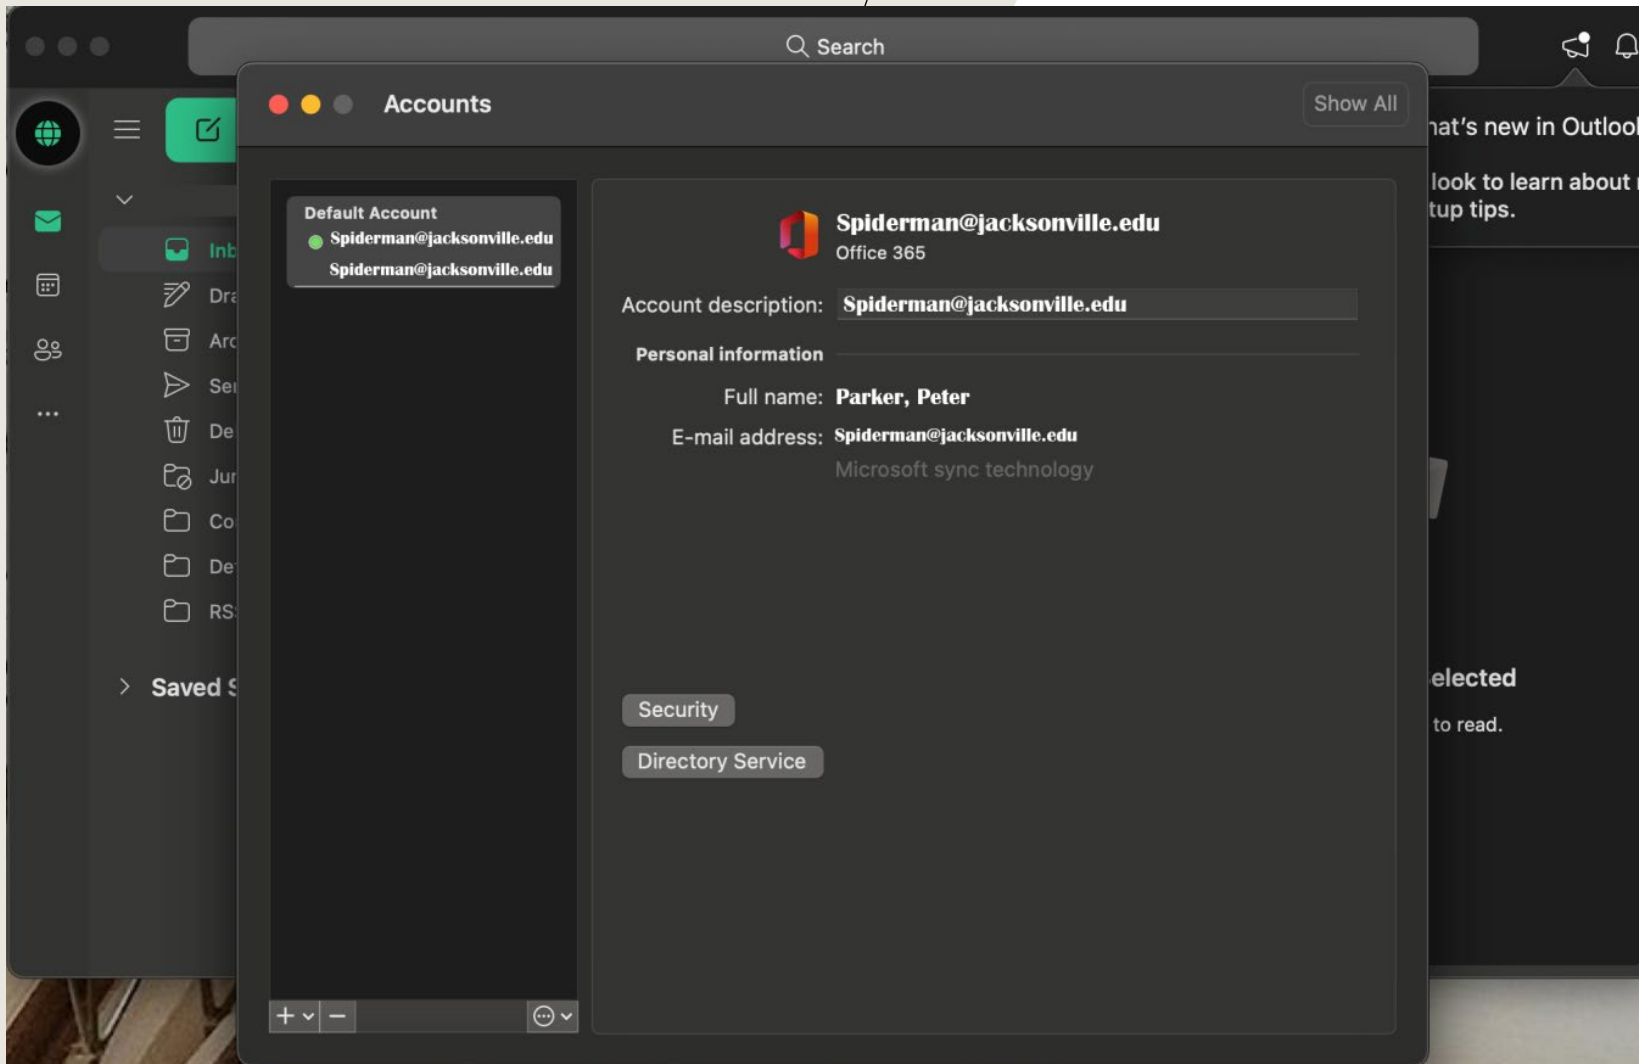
Search

Accounts

Show All

Inb
Dra
Arc
Sei
De
Jur
Co
De
RS

Saved S

Default Account
Spiderman@jacksonville.edu
Spiderman@jacksonville.edu

Spiderman@jacksonville.edu
Office 365

Account description: Spiderman@jacksonville.edu

Personal information

Full name: Parker, Peter

E-mail address: Spiderman@jacksonville.edu
Microsoft sync technology

Security

Directory Service

hat's new in Outlool
look to learn about
tup tips.

elected
to read.